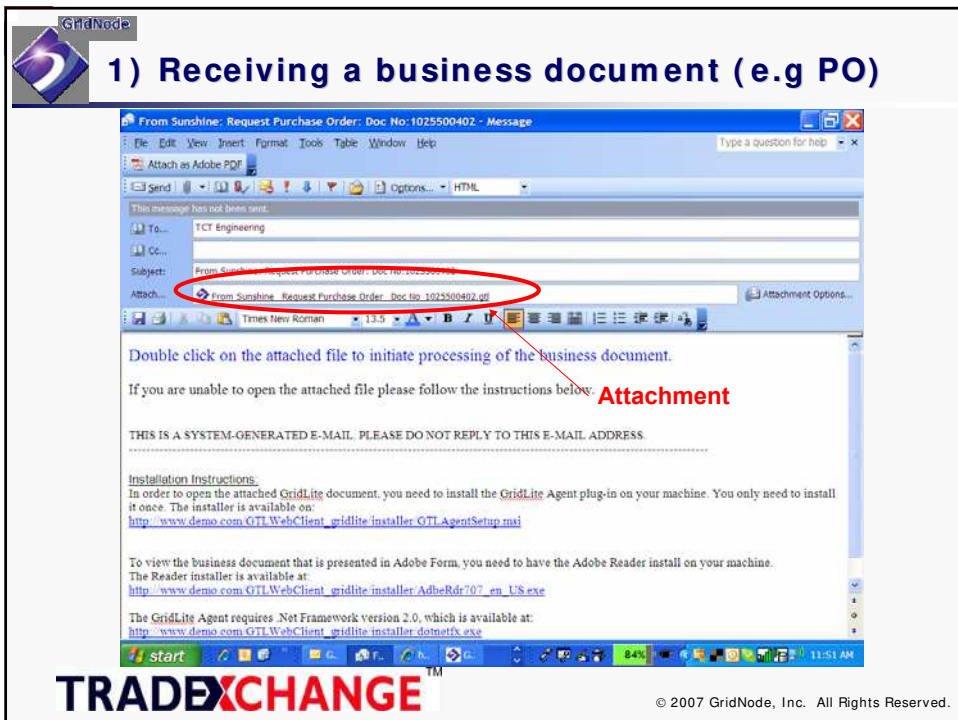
GridNode

1) Receiving a business document (e.g PO)

From Sunshine: Request Purchase Order: Doc No:1025500402 - Message

File Edit View Insert Format Tools Table Window Help

Type a question for help

Attach as Adobe PDF

Send | Options... HTML

This message has not been sent.

To... TCT Engineering

Cc...

Subject: From Sunshine: Request Purchase Order: Doc No:1025500402

Attach... From Sunshine_Request Purchase Order_Doc No_1025500402.gtl

Attachment Options...

Times New Roman 13.5

Double click on the attached file to initiate processing of the business document.

If you are unable to open the attached file please follow the instructions below.

Attachment

THIS IS A SYSTEM-GENERATED E-MAIL. PLEASE DO NOT REPLY TO THIS E-MAIL ADDRESS.

Installation Instructions:
In order to open the attached GridLite document, you need to install the GridLite Agent plug-in on your machine. You only need to install it once. The installer is available on:
http://www.demo.com/GTLWebClient_gridlite/installer/GTLAgentSetup.msi

To view the business document that is presented in Adobe Form, you need to have the Adobe Reader install on your machine.
The Reader installer is available at:
http://www.demo.com/GTLWebClient_gridlite/installer/AdbeRdr707_en_US.exe

The GridLite Agent requires .Net Framework version 2.0, which is available at:
http://www.demo.com/GTLWebClient_gridlite/installer/dotnetfx.exe

start 84% 11:51 AM

TRADEXCHANGE™

© 2007 GridNode, Inc. All Rights Reserved.